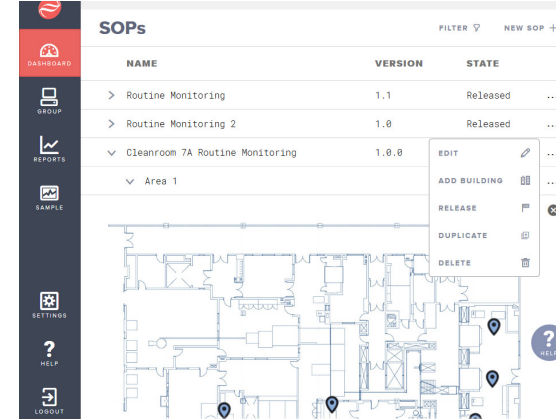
DASHBOARD

GROUP

REPORTS

SAMPLE

SETTINGS

HELP

LOGOUT

SOPs

FILTER

NEW SOP +

| NAME | VERSION | STATE |
|---|---|---|
| Routine Monitoring | 1.1 | Released |
| Routine Monitoring 2 | 1.0 | Released |
| Cleanroom 7A Routine Monitoring | 1.0.0 | |

Area 1

EDIT

ADD BUILDING

RELEASE

DUPLICATE

DELETE

HELP